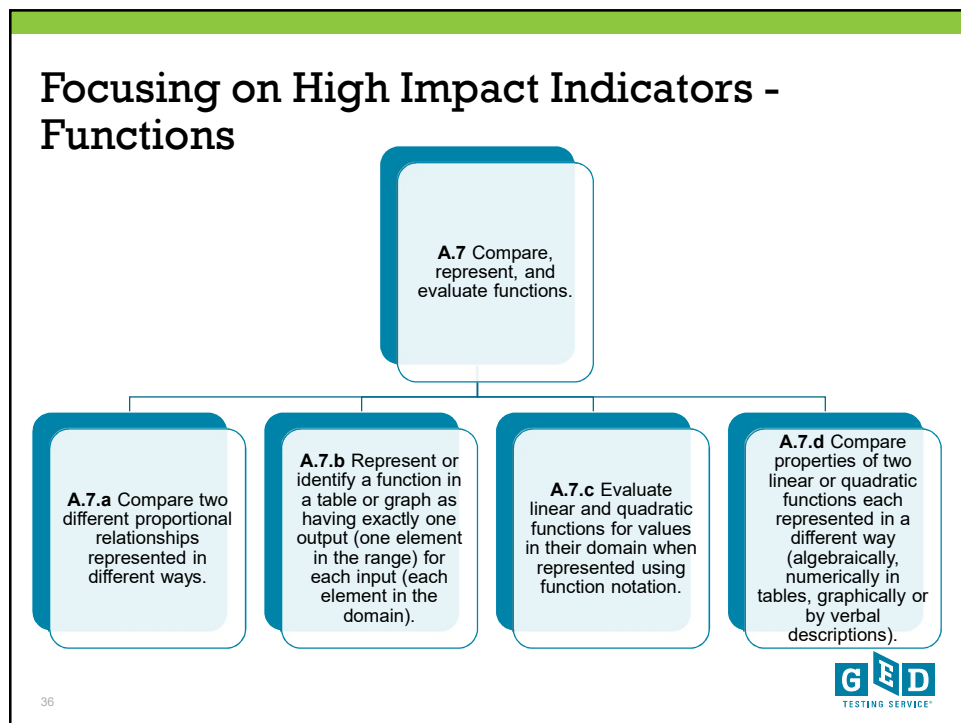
Focusing on High Impact Indicators - Functions

**A.7** Compare, represent, and evaluate functions.

**A.7.a** Compare two different proportional relationships represented in different ways.

**A.7.b** Represent or identify a function in a table or graph as having exactly one output (one element in the range) for each input (each element in the domain).

**A.7.c** Evaluate linear and quadratic functions for values in their domain when represented using function notation.

**A.7.d** Compare properties of two linear or quadratic functions each represented in a different way (algebraically, numerically in tables, graphically or by verbal descriptions).

36

GED TESTING SERVICE®